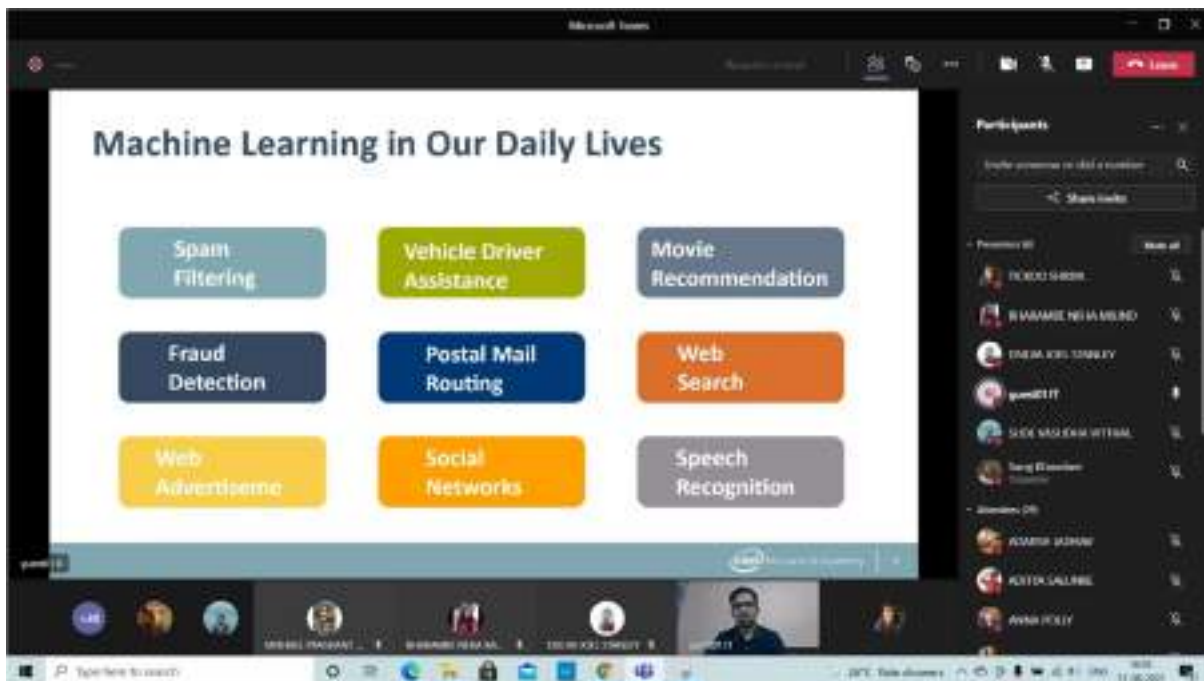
Microsoft Teams

Leave

Machine Learning in Our Daily Lives

Spam Filtering

Vehicle Driver Assistance

Movie Recommendation

Fraud Detection

Postal Mail Routing

Web Search

Web Advertiseme

Social Networks

Speech Recognition

Participants

Share invite

TICKOO SHRIRL

BHABARDE NEHA MILIND

DSOUZA JOEL STANLEY

guest0117

SUDE VASUDHA VITTHAL

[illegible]

ADARSH JADHAV

ADITYA SALUNKE

ANNA POLLY

Type here to search